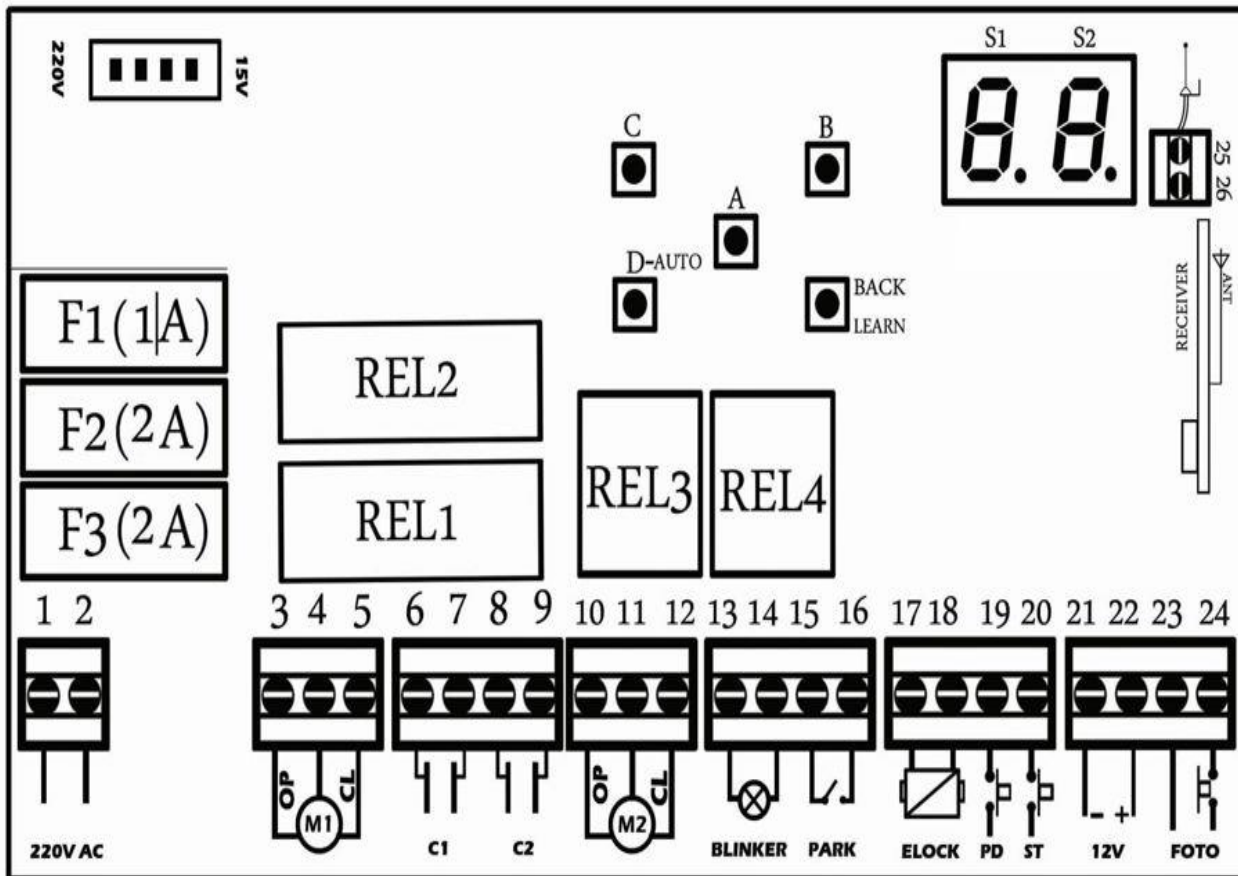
220V 15V

S1 S2

C B

A

25 26

D-AUTO

BACK LEARN

RECEIVER ANT

F1(1A)

F2(2A)

F3(2A)

REL2

REL1

REL3

REL4

1 2 3 4 5 6 7 8 9 10 11 12 13 14 15 16 17 18 19 20 21 22 23 24

220V AC

OP M1 CL

C1 C2

OP M2 CL

BLINKER PARK

ELOCK PD ST

- +

12V

FOTO